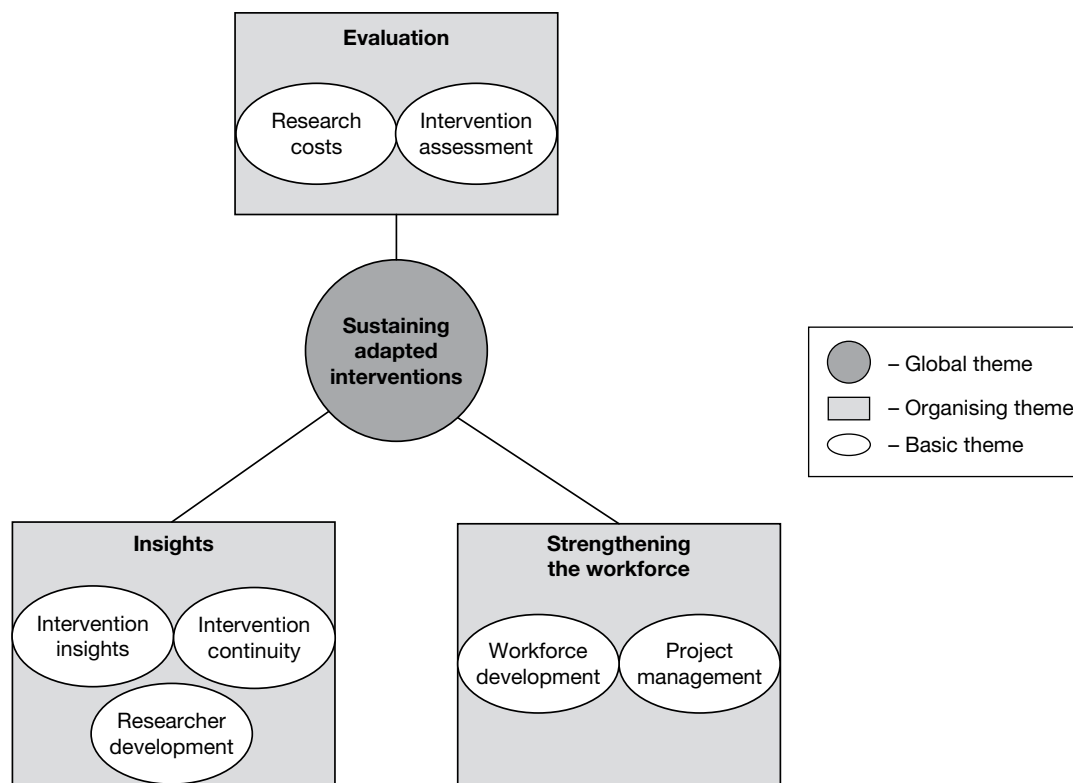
Evaluation

Research costs

Intervention assessment

Sustaining adapted interventions

– Global theme
– Organising theme
– Basic theme

Insights

Intervention insights

Intervention continuity

Researcher development

Strengthening the workforce

Workforce development

Project management